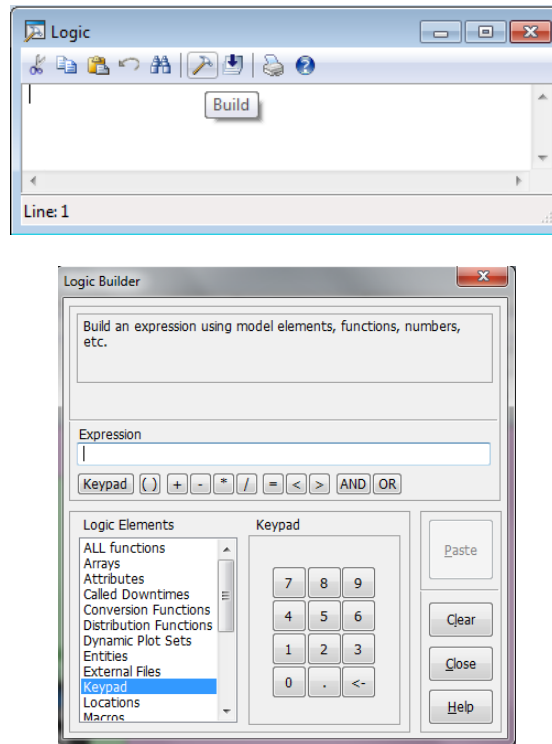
Logic

Build

Line: 1

Logic Builder

Build an expression using model elements, functions, numbers, etc.

Expression

Keypad ( ) + - * / = < > AND OR

Logic Elements

ALL functions
Arrays
Attributes
Called Downtimes
Conversion Functions
Distribution Functions
Dynamic Plot Sets
Entities
External Files
Keypad
Locations
Macros

Keypad

7 8 9
4 5 6
1 2 3
0 . <-

Paste

Clear

Close

Help